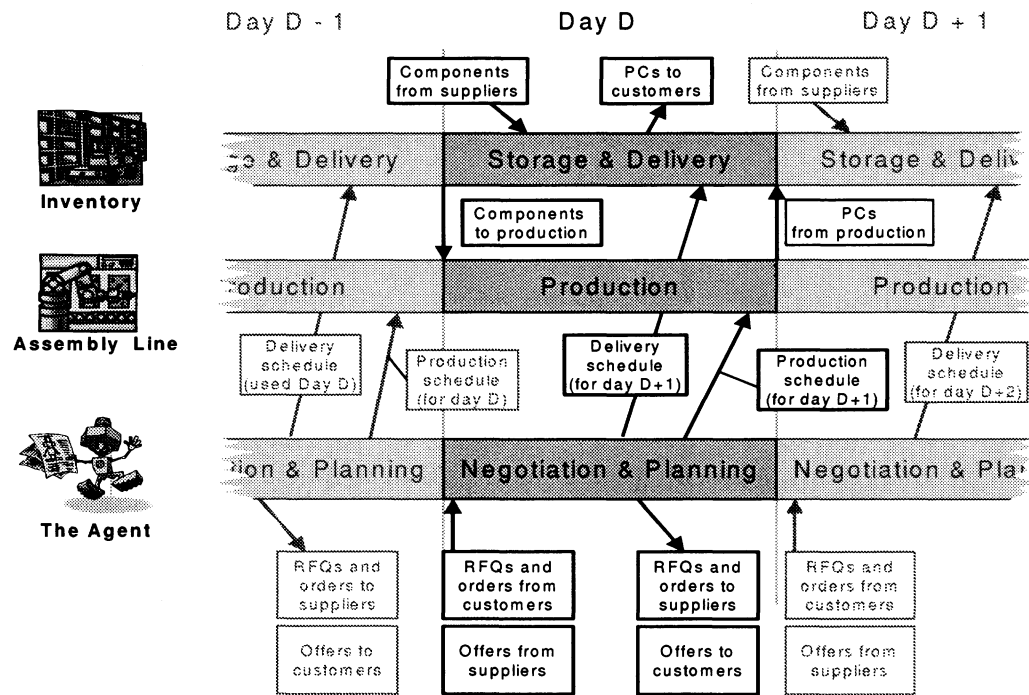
Day D - 1

Day D

Day D + 1

Components from suppliers

PCs to customers

Components from suppliers

Inventory

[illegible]ge & Delivery

Storage & Delivery

Storage & Deli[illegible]

Components to production

PCs from production

Assembly Line

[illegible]oduction

Production

Production

Delivery schedule (used Day D)

Production schedule (for day D)

Delivery schedule (for day D+1)

Production schedule (for day D+1)

Delivery schedule (for day D+2)

The Agent

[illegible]tion & Planning

Negotiation & Planning

Negotiation & Pla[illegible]

RFQs and orders to suppliers

RFQs and orders from customers

RFQs and orders to suppliers

RFQs and orders from customers

Offers to customers

Offers from suppliers

Offers to customers

Offers from suppliers